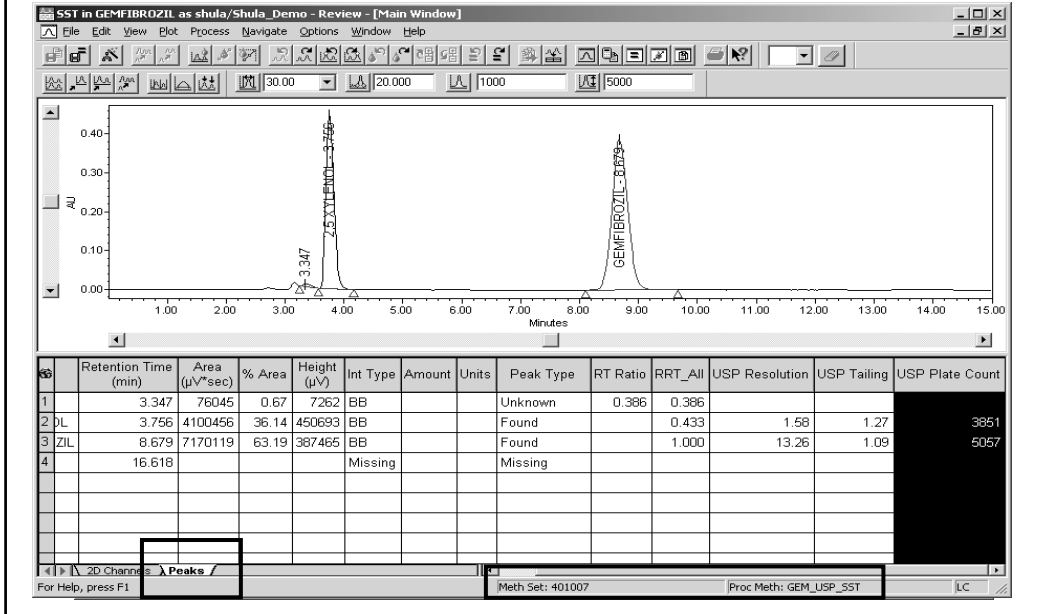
SST in GEMFIBROZIL as shula/Shula_Demo - Review - [Main Window]

File Edit View Plot Process Navigate Options Window Help

30.00 20.000 1000 5000

AU

0.40
0.30
0.20
0.10
0.00

3.347
2,5 XYLENOL - 3.756
GEMFIBROZIL - 8.679

1.00 2.00 3.00 4.00 5.00 6.00 7.00 8.00 9.00 10.00 11.00 12.00 13.00 14.00 15.00

Minutes

| | | Retention Time (min) | Area (µV*sec) | % Area | Height (µV) | Int Type | Amount | Units | Peak Type | RT Ratio | RRT_All | USP Resolution | USP Tailing | USP Plate Count |
|---|---|---|---|---|---|---|---|---|---|---|---|---|---|---|
| 1 | | 3.347 | 76045 | 0.67 | 7262 | BB | | | Unknown | 0.386 | 0.386 | | | |
| 2 | OL | 3.756 | 4100456 | 36.14 | 450693 | BB | | | Found | | 0.433 | 1.58 | 1.27 | 3851 |
| 3 | ZIL | 8.679 | 7170119 | 63.19 | 387465 | BB | | | Found | | 1.000 | 13.26 | 1.09 | 5057 |
| 4 | | 16.618 | | | | Missing | | | Missing | | | | | |

2D Channels Peaks

For Help, press F1

Meth Set: 401007

Proc Meth: GEM_USP_SST

LC